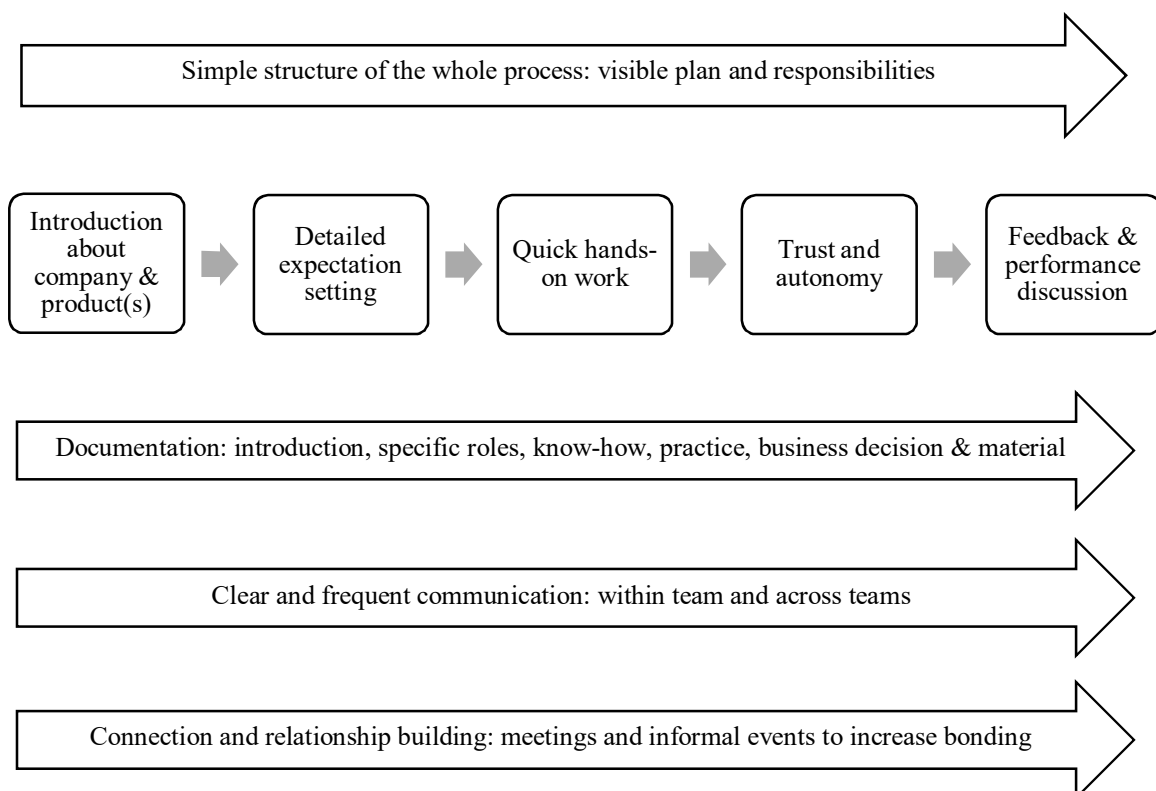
Simple structure of the whole process: visible plan and responsibilities

Introduction about company & product(s)

Detailed expectation setting

Quick hands-on work

Trust and autonomy

Feedback & performance discussion

Documentation: introduction, specific roles, know-how, practice, business decision & material

Clear and frequent communication: within team and across teams

Connection and relationship building: meetings and informal events to increase bonding